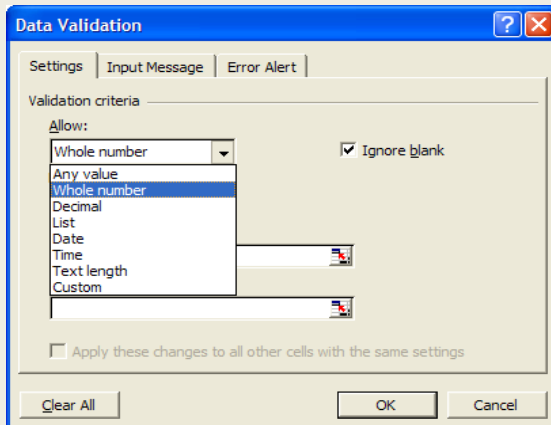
Data Validation

?

Settings

Input Message

Error Alert

Validation criteria

Allow:

Whole number

Ignore blank

Any value
Whole number
Decimal
List
Date
Time
Text length
Custom

Apply these changes to all other cells with the same settings

Clear All

OK

Cancel